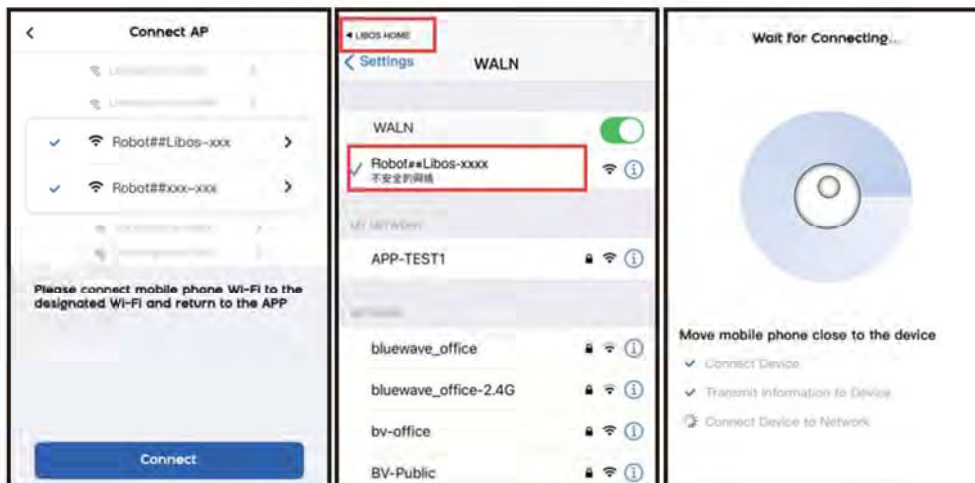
Connect AP

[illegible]

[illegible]

Robot##Libos-xxx

Robot##xxx-xxx

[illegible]

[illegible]

Please connect mobile phone Wi-Fi to the designated Wi-Fi and return to the APP

Connect

◂ LIBOS HOME

< Settings WALN

WALN

Robot##Libos-xxxx
不安全的网络

MY NETWORK

APP-TEST1

NETWORK

bluewave_office

bluewave_office-2.4G

bv-office

BV-Public

Wait for Connecting...

Move mobile phone close to the device

Connect Device

Transmit Information to Device

Connect Device to Network